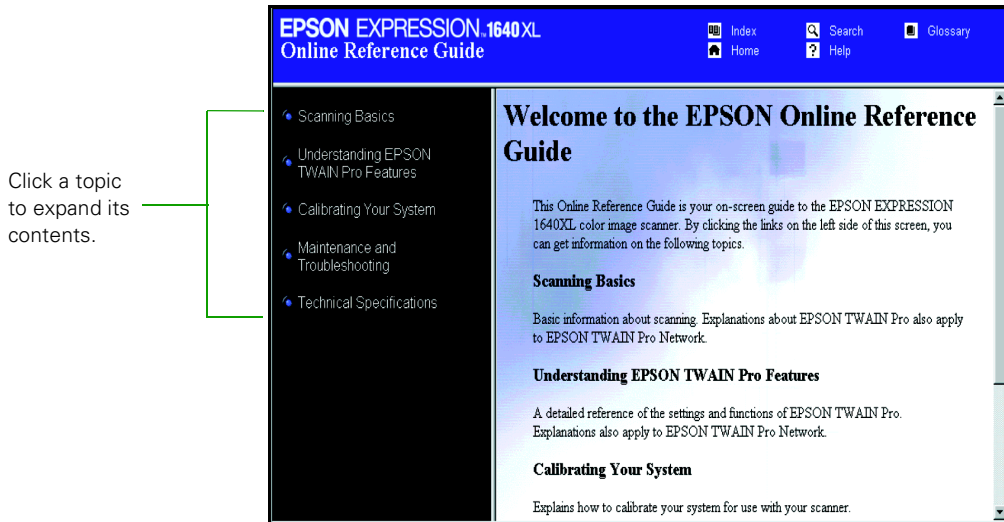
Click a topic to expand its contents.

EPSON EXPRESSION 1640XL
Online Reference Guide

Index
Home
Search
Help
Glossary

Scanning Basics
Understanding EPSON TWAIN Pro Features
Calibrating Your System
Maintenance and Troubleshooting
Technical Specifications

Welcome to the EPSON Online Reference Guide

This Online Reference Guide is your on-screen guide to the EPSON EXPRESSION 1640XL color image scanner. By clicking the links on the left side of this screen, you can get information on the following topics.

Scanning Basics

Basic information about scanning. Explanations about EPSON TWAIN Pro also apply to EPSON TWAIN Pro Network.

Understanding EPSON TWAIN Pro Features

A detailed reference of the settings and functions of EPSON TWAIN Pro. Explanations also apply to EPSON TWAIN Pro Network.

Calibrating Your System

Explains how to calibrate your system for use with your scanner.